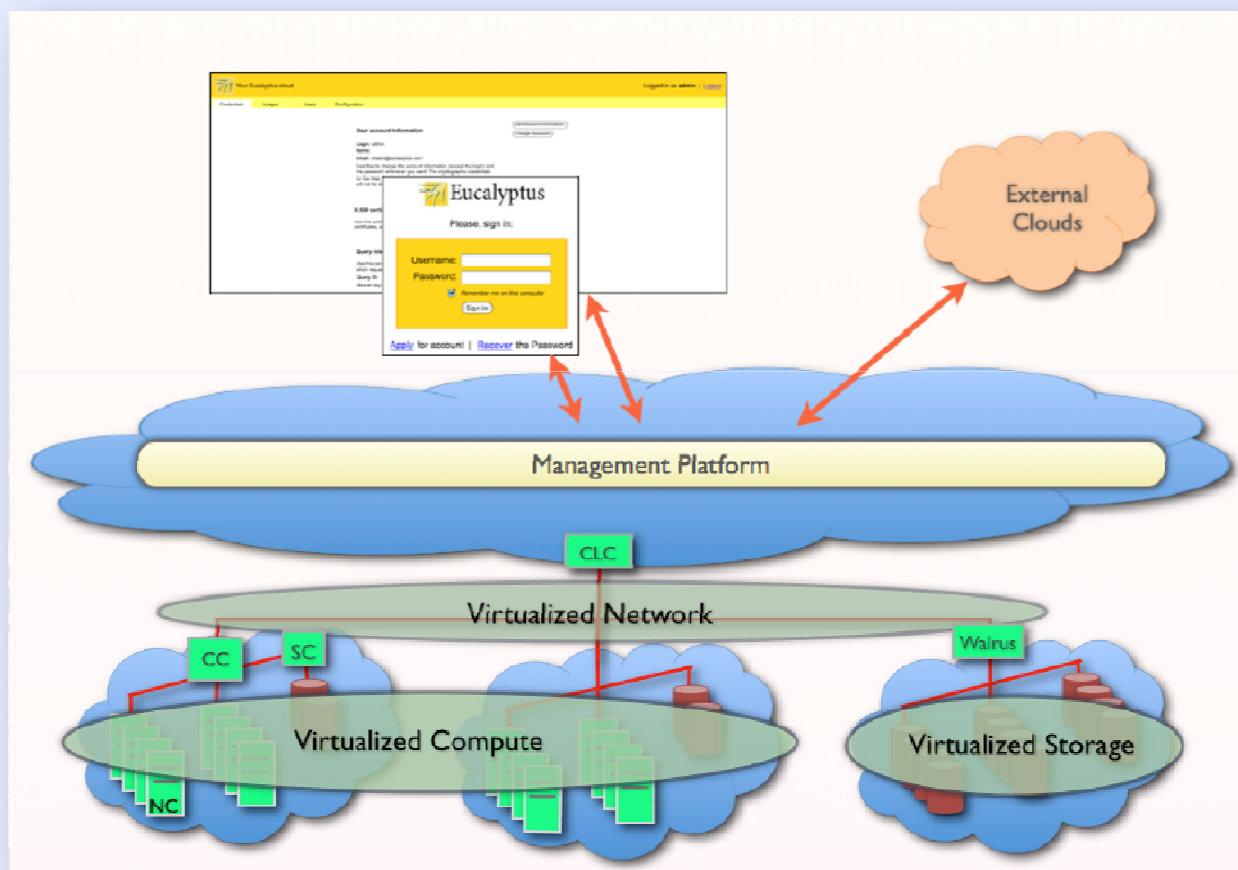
Your Eucalyptus cloud Logged in as admin | Logout

Credentials Images Users Configuration

Your account information

Edit Account Information
Change Password

Login: admin
Name:
Email:

X.509 certi

Query inte

Query ID:

Eucalyptus

Please, sign in:

Username:
Password:
Remember me on this computer
Sign in

Apply for account | Recover the Password

External Clouds

Management Platform

CLC

Virtualized Network

CC

SC

Walrus

Virtualized Compute

NC

Virtualized Storage